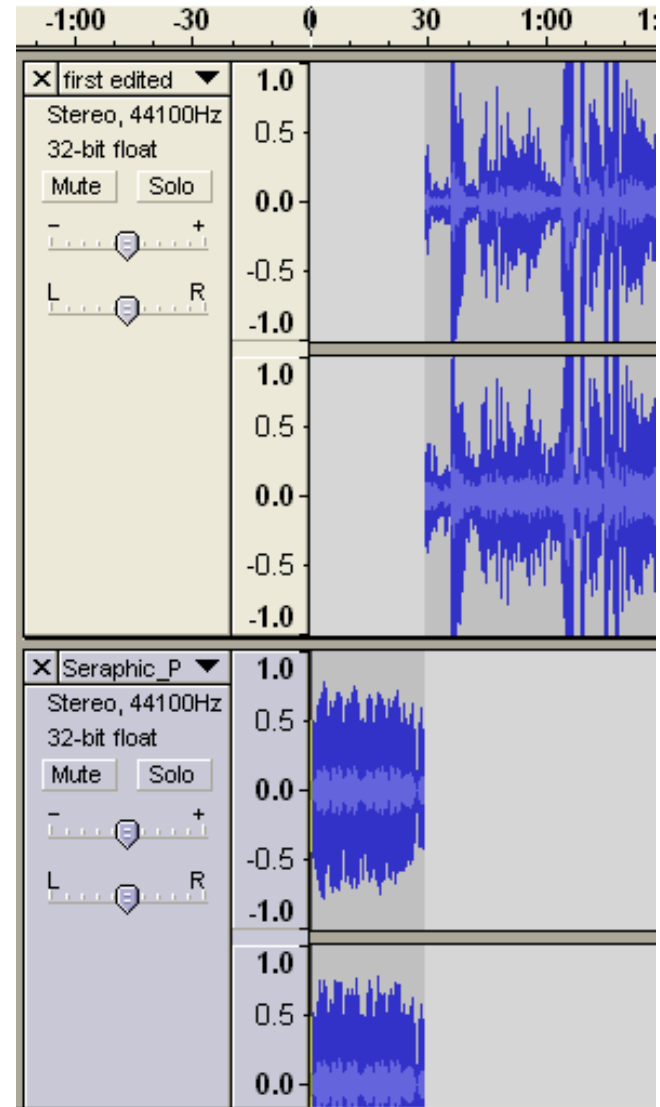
-1:00 -30 0 30 1:00 1:

X first edited ▼
Stereo, 44100Hz
32-bit float
Mute Solo
- +
L R

1.0
0.5
0.0
-0.5
-1.0
1.0
0.5
0.0
-0.5
-1.0

X Seraphic_P ▼
Stereo, 44100Hz
32-bit float
Mute Solo
- +
L R

1.0
0.5
0.0
-0.5
-1.0
1.0
0.5
0.0